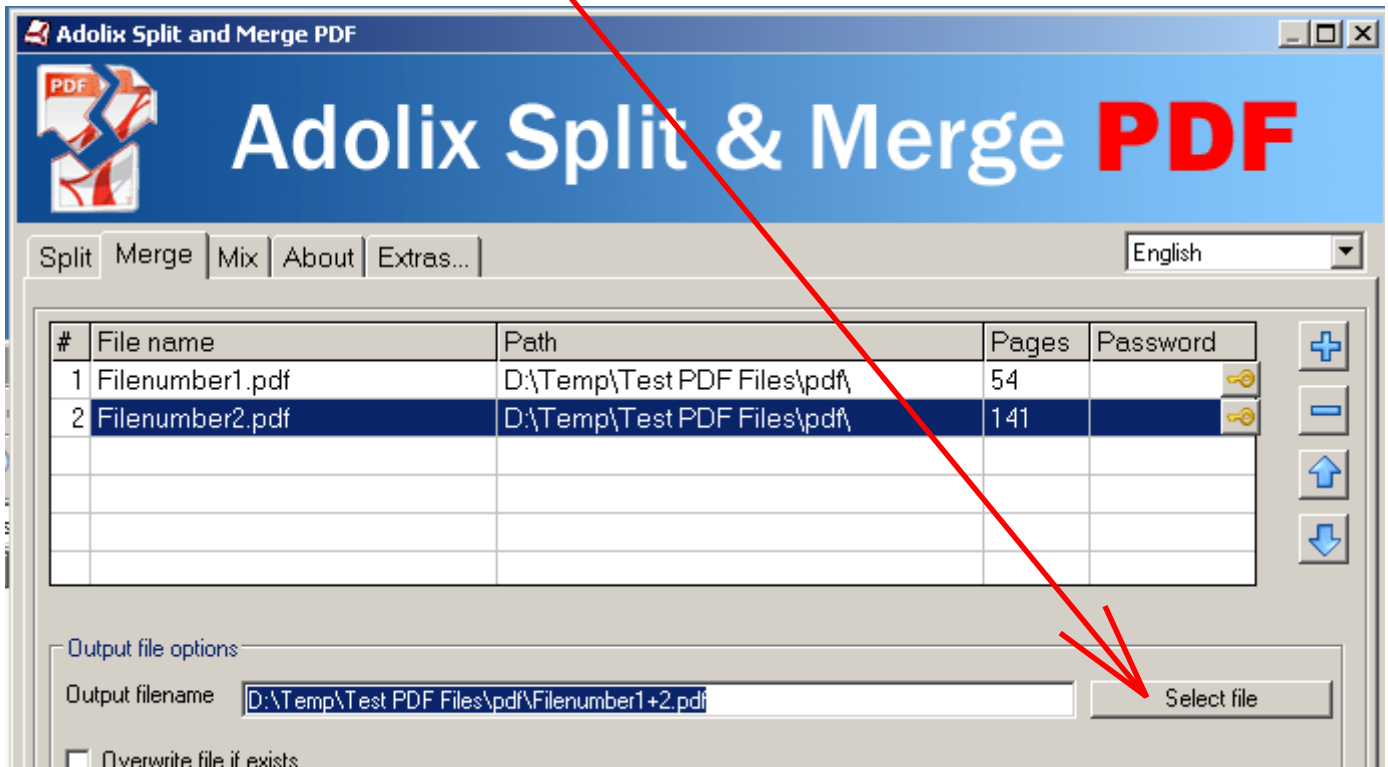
Adolix Split and Merge PDF

PDF

Adolix Split & Merge PDF

Split | Merge | Mix | About | Extras...

English

| # | File name | Path | Pages | Password |
|---|---|---|---|---|
| 1 | Filenumber1.pdf | D:\Temp\Test PDF Files\pdf\ | 54 | |
| 2 | Filenumber2.pdf | D:\Temp\Test PDF Files\pdf\ | 141 | |
| | | | | |
| | | | | |
| | | | | |
| | | | | |

Output file options

Output filename D:\Temp\Test PDF Files\pdf\Filenumber1+2.pdf

Select file

Overwrite file if exists